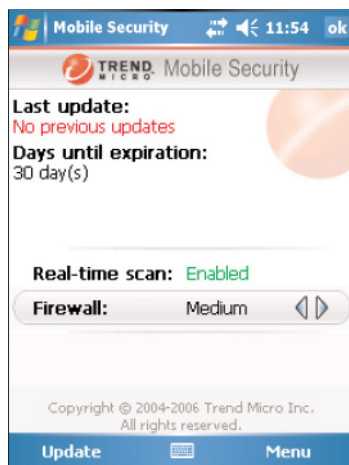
Mobile Security 11:54 ok

TREND MICRO Mobile Security

Last update:
No previous updates

Days until expiration:
30 day(s)

Real-time scan: Enabled

Firewall: Medium

Copyright © 2004-2006 Trend Micro Inc. All rights reserved.

Update Menu